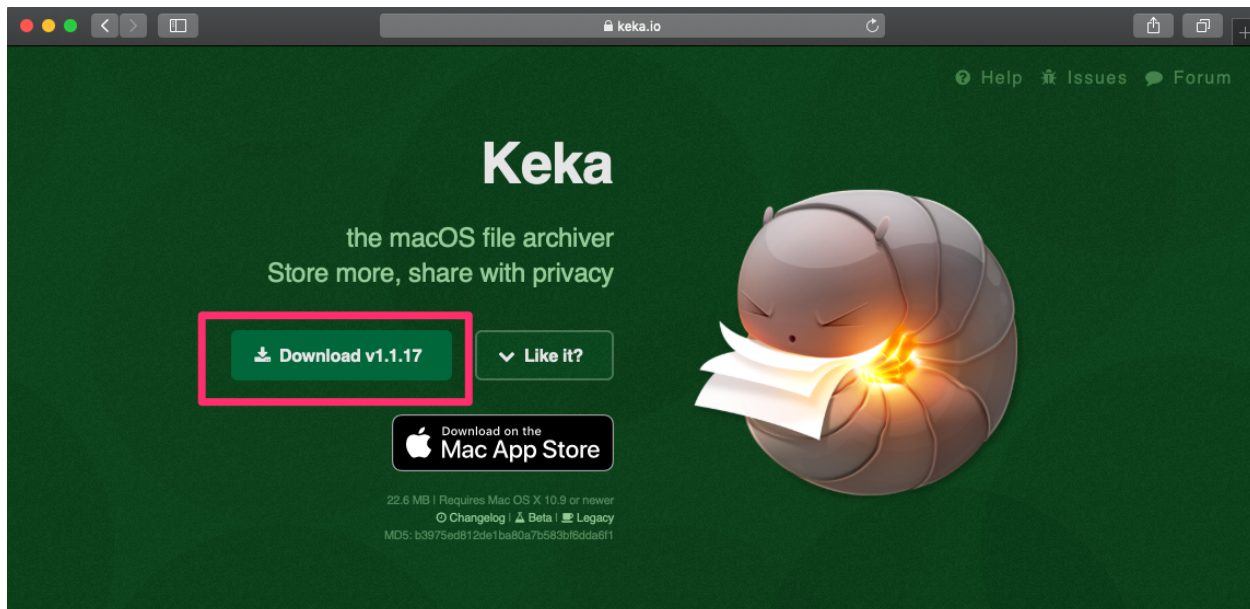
keka.io

Help Issues Forum

Keka

the macOS file archiver
Store more, share with privacy

Download v1.1.17

Like it?

Download on the
Mac App Store

22.6 MB | Requires Mac OS X 10.9 or newer
Changelog | Beta | Legacy
MD5: b3975ed812de1ba80a7b583bf6dda6f1